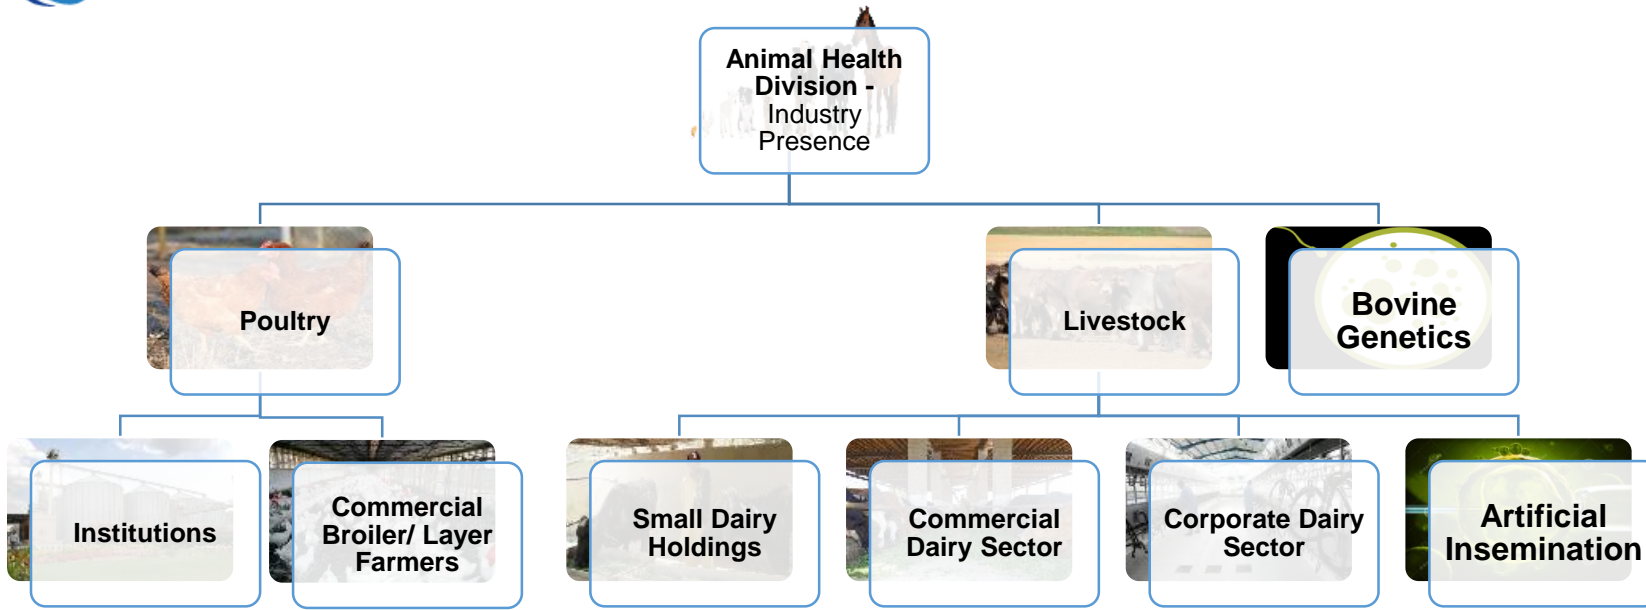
Animal Health Division - Industry Presence

Poultry

Livestock

Bovine Genetics

Institutions

Commercial Broiler/ Layer Farmers

Small Dairy Holdings

Commercial Dairy Sector

Corporate Dairy Sector

Artificial Insemination